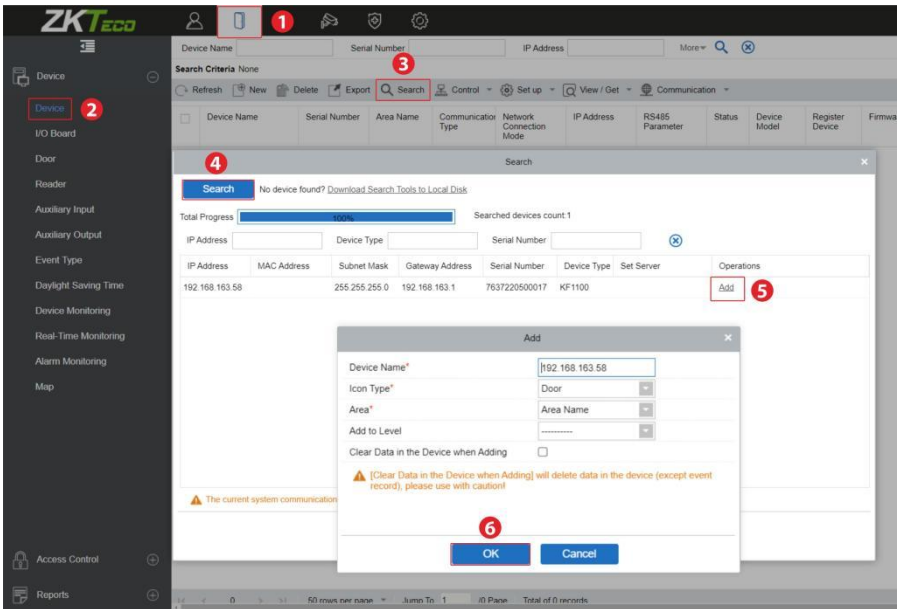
ZKTeco

1

Device Name | Serial Number | IP Address | More | ⊗

Search Criteria None

3

Refresh | New | Delete | Export | Search | Control | Set up | View / Get | Communication

Device

Device 2

I/O Board

Door

Reader

Auxiliary Input

Auxiliary Output

Event Type

Daylight Saving Time

Device Monitoring

Real-Time Monitoring

Alarm Monitoring

Map

Access Control

Reports

| | Device Name | Serial Number | Area Name | Communication Type | Network Connection Mode | IP Address | RS485 Parameter | Status | Device Model | Register Device | Firmwa |
|---|---|---|---|---|---|---|---|---|---|---|---|

4

Search

Search | No device found? Download Search Tools to Local Disk

Total Progress 100% | Searched devices count:1

IP Address | Device Type | Serial Number | ⊗

| IP Address | MAC Address | Subnet Mask | Gateway Address | Serial Number | Device Type | Set Server | Operations |
|---|---|---|---|---|---|---|---|
| 192.168.163.58 | | 255.255.255.0 | 192.168.163.1 | 7637220500017 | KF1100 | | Add 5 |

Add

Device Name* 192.168.163.58

Icon Type* Door

Area* Area Name

Add to Level ----------

Clear Data in the Device when Adding

[Clear Data in the Device when Adding] will delete data in the device (except event record), please use with caution!

The current system communication

6

OK | Cancel

0 | 50 rows per page | Jump To 1 | /0 Page | Total of 0 records